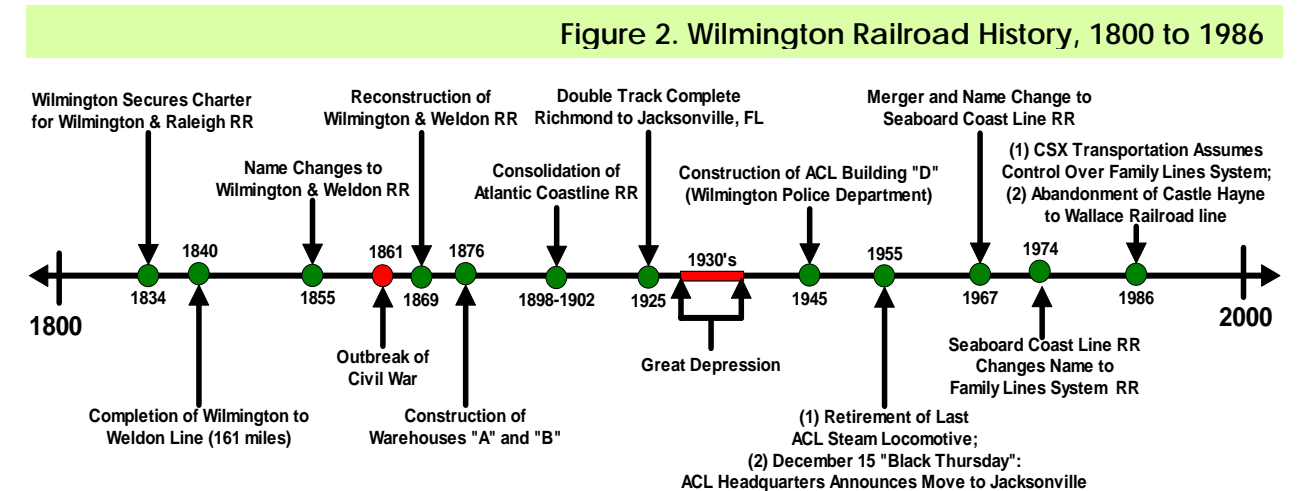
Figure 2. Wilmington Railroad History, 1800 to 1986

Wilmington Secures Charter for Wilmington & Raleigh RR

Name Changes to Wilmington & Weldon RR

Reconstruction of Wilmington & Weldon RR

Consolidation of Atlantic Coastline RR

Double Track Complete Richmond to Jacksonville, FL

Construction of ACL Building "D" (Wilmington Police Department)

Merger and Name Change to Seaboard Coast Line RR

(1) CSX Transportation Assumes Control Over Family Lines System; (2) Abandonment of Castle Hayne to Wallace Railroad line

1800

1834

1840

1855

1861

1869

1876

1898-1902

1925

1930's

1945

1955

1967

1974

1986

2000

Completion of Wilmington to Weldon Line (161 miles)

Outbreak of Civil War

Construction of Warehouses "A" and "B"

Great Depression

(1) Retirement of Last ACL Steam Locomotive; (2) December 15 "Black Thursday": ACL Headquarters Announces Move to Jacksonville

Seaboard Coast Line RR Changes Name to Family Lines System RR